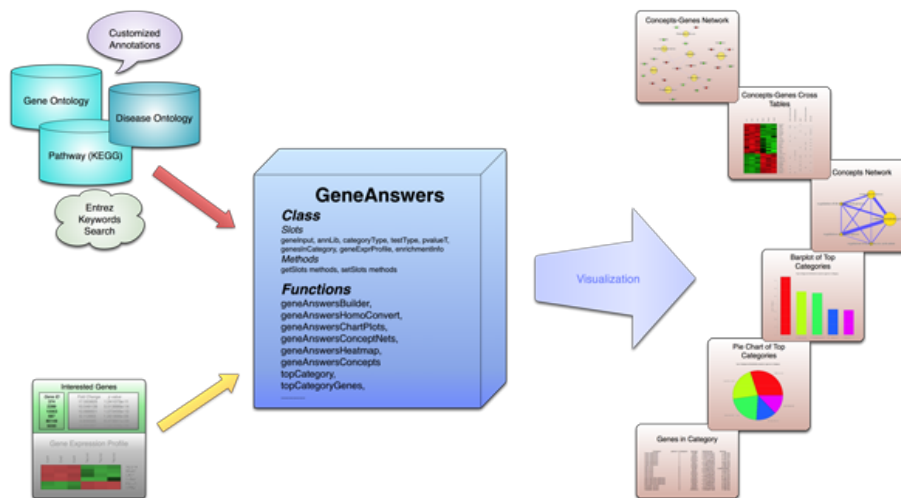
Customized Annotations

Gene Ontology

Disease Ontology

Pathway (KEGG)

Entrez Keywords Search

Interested Genes

Gene Expression Profile

GeneAnswers

Class

Slots

geneInput, annLib, categoryType, testType, pvalueT, genesInCategory, geneExprProfile, enrichmentInfo

Methods

getSlots methods, setSlots methods

Functions

geneAnswersBuilder,
geneAnswersHomoConvert,
geneAnswersChartPlots,
geneAnswersConceptNets,
geneAnswersHeatmap,
geneAnswersConcepts
topCategory,
topCategoryGenes,
.........

Visualization

Concepts-Genes Network

Concepts-Genes Cross Tables

Concepts Network

Barplot of Top Categories

Pie Chart of Top Categories

Genes in Category